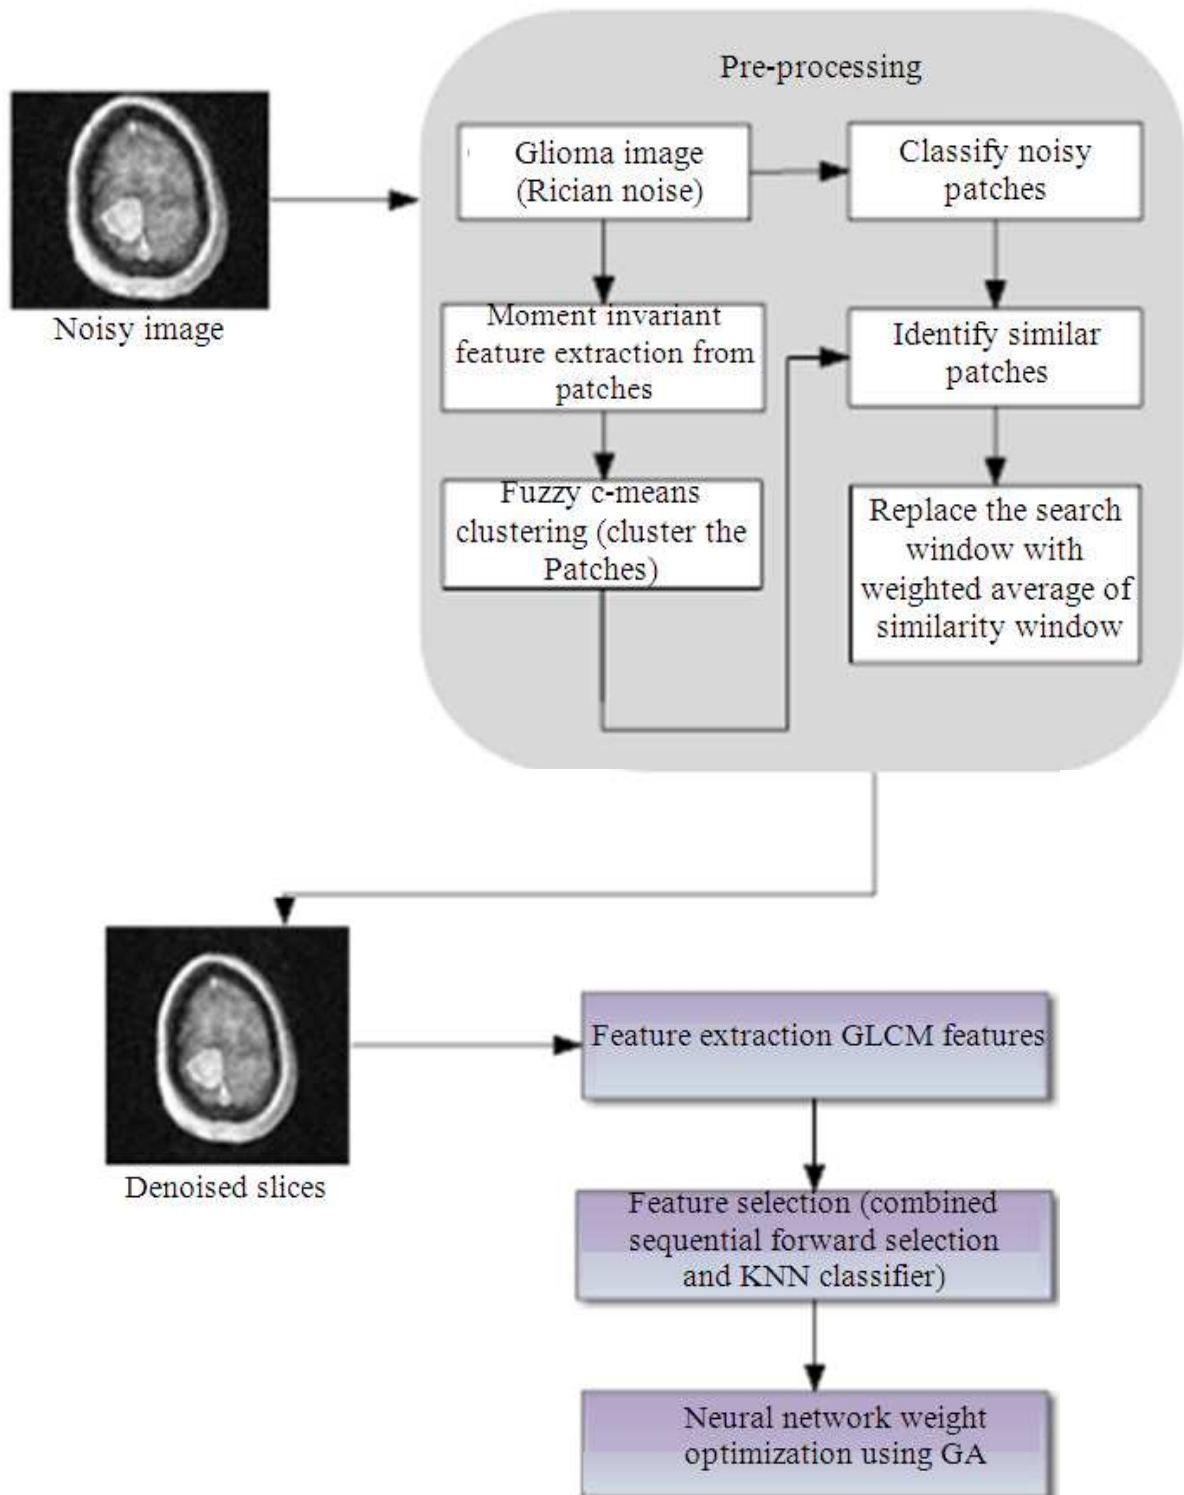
Pre-processing

Noisy image

Glioma image (Rician noise)

Classify noisy patches

Moment invariant feature extraction from patches

Identify similar patches

Fuzzy c-means clustering (cluster the Patches)

Replace the search window with weighted average of similarity window

Denoised slices

Feature extraction GLCM features

Feature selection (combined sequential forward selection and KNN classifier)

Neural network weight optimization using GA